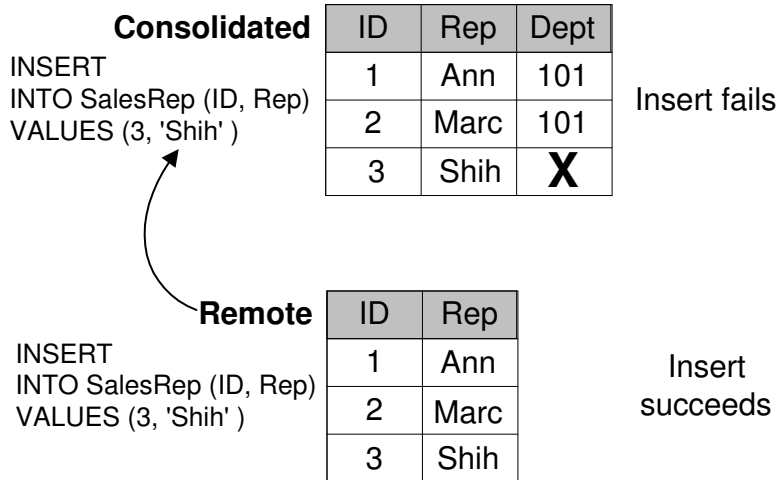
**Consolidated**

INSERT
INTO SalesRep (ID, Rep)
VALUES (3, 'Shih' )

| ID | Rep | Dept |
|---|---|---|
| 1 | Ann | 101 |
| 2 | Marc | 101 |
| 3 | Shih | X |

Insert fails

**Remote**

INSERT
INTO SalesRep (ID, Rep)
VALUES (3, 'Shih' )

| ID | Rep |
|---|---|
| 1 | Ann |
| 2 | Marc |
| 3 | Shih |

Insert succeeds